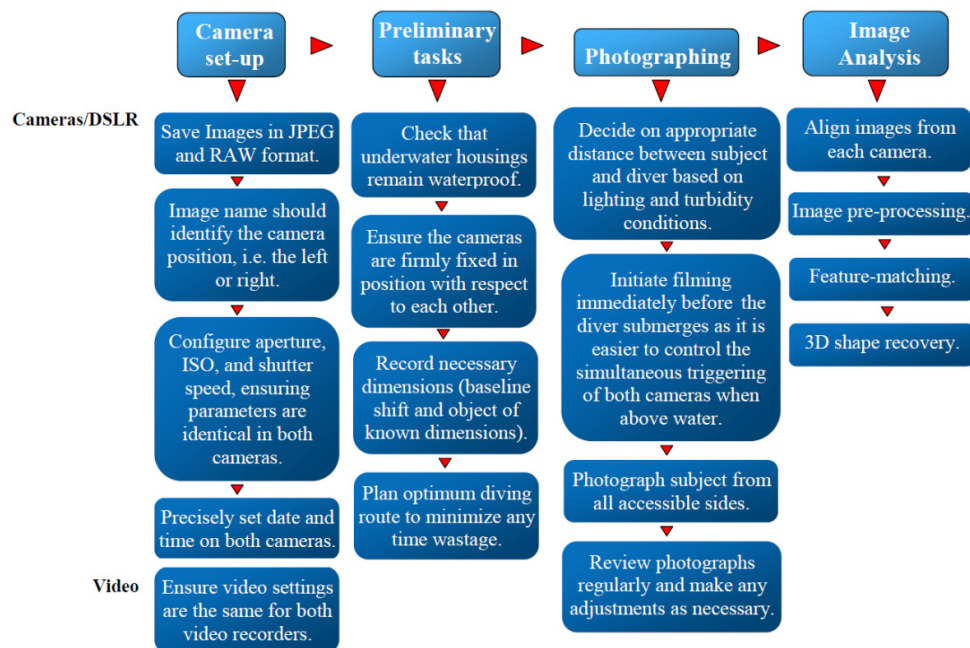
Camera set-up

Preliminary tasks

Photographing

Image Analysis

Cameras/DSLR

Save Images in JPEG and RAW format.

Image name should identify the camera position, i.e. the left or right.

Configure aperture, ISO, and shutter speed, ensuring parameters are identical in both cameras.

Precisely set date and time on both cameras.

Video

Ensure video settings are the same for both video recorders.

Check that underwater housings remain waterproof.

Ensure the cameras are firmly fixed in position with respect to each other.

Record necessary dimensions (baseline shift and object of known dimensions).

Plan optimum diving route to minimize any time wastage.

Decide on appropriate distance between subject and diver based on lighting and turbidity conditions.

Initiate filming immediately before the diver submerges as it is easier to control the simultaneous triggering of both cameras when above water.

Photograph subject from all accessible sides.

Review photographs regularly and make any adjustments as necessary.

Align images from each camera.

Image pre-processing.

Feature-matching.

3D shape recovery.